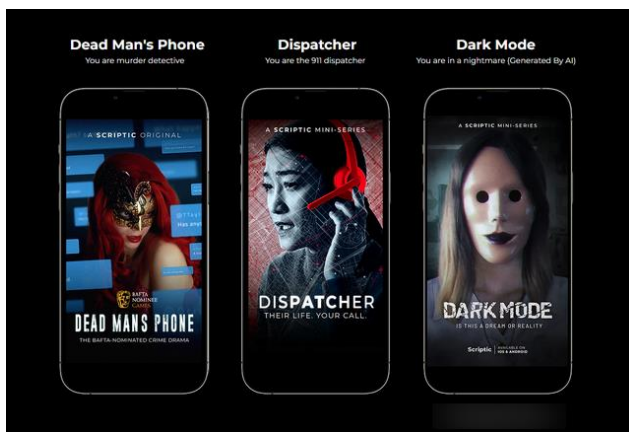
Dead Man's Phone
You are murder detective

Dispatcher
You are the 911 dispatcher

Dark Mode
You are in a nightmare (Generated By AI)

A SCRIPTIC ORIGINAL

BAFTA NOMINEE GAMES

DEAD MANS PHONE

THE BAFTA-NOMINATED CRIME DRAMA

A SCRIPTIC MINI-SERIES

DISPATCHER
THEIR LIFE. YOUR CALL.

A SCRIPTIC MINI-SERIES

DARK MODE
IS THIS A DREAM OR REALITY

Scriptic | AVAILABLE ON iOS & ANDROID